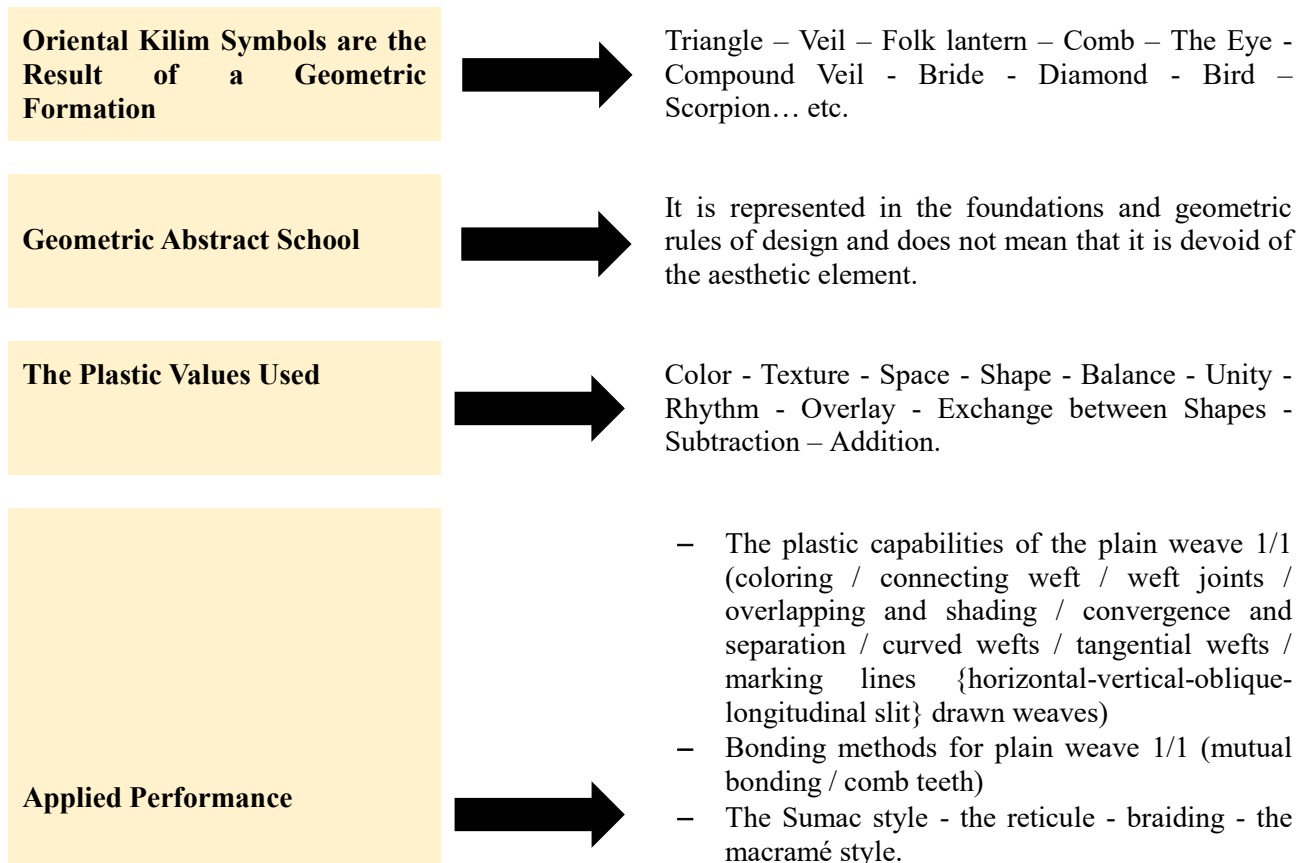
Oriental Kilim Symbols are the Result of a Geometric Formation

Triangle – Veil – Folk lantern – Comb – The Eye - Compound Veil - Bride - Diamond - Bird – Scorpion… etc.

Geometric Abstract School

It is represented in the foundations and geometric rules of design and does not mean that it is devoid of the aesthetic element.

The Plastic Values Used

Color - Texture - Space - Shape - Balance - Unity - Rhythm - Overlay - Exchange between Shapes - Subtraction – Addition.

Applied Performance

– The plastic capabilities of the plain weave 1/1 (coloring / connecting weft / weft joints / overlapping and shading / convergence and separation / curved wefts / tangential wefts / marking lines {horizontal-vertical-oblique-longitudinal slit} drawn weaves)
– Bonding methods for plain weave 1/1 (mutual bonding / comb teeth)
– The Sumac style - the reticule - braiding - the macramé style.